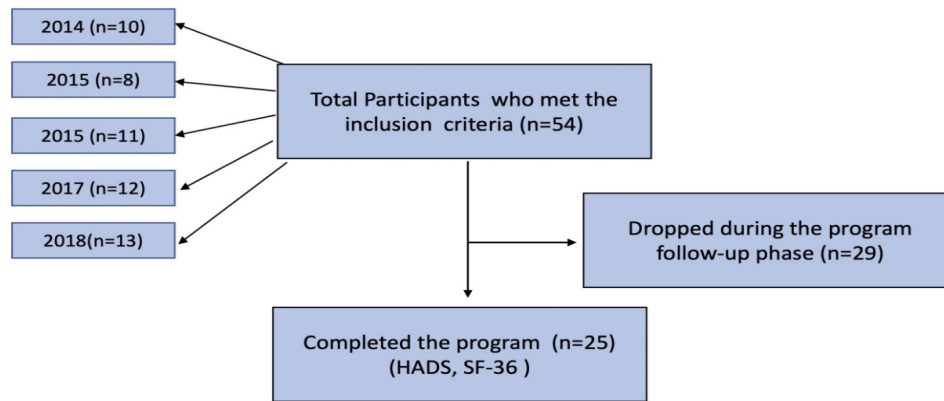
2014 (n=10)

2015 (n=8)

2015 (n=11)

2017 (n=12)

2018(n=13)

Total Participants who met the inclusion criteria (n=54)

Dropped during the program follow-up phase (n=29)

Completed the program (n=25) (HADS, SF-36 )